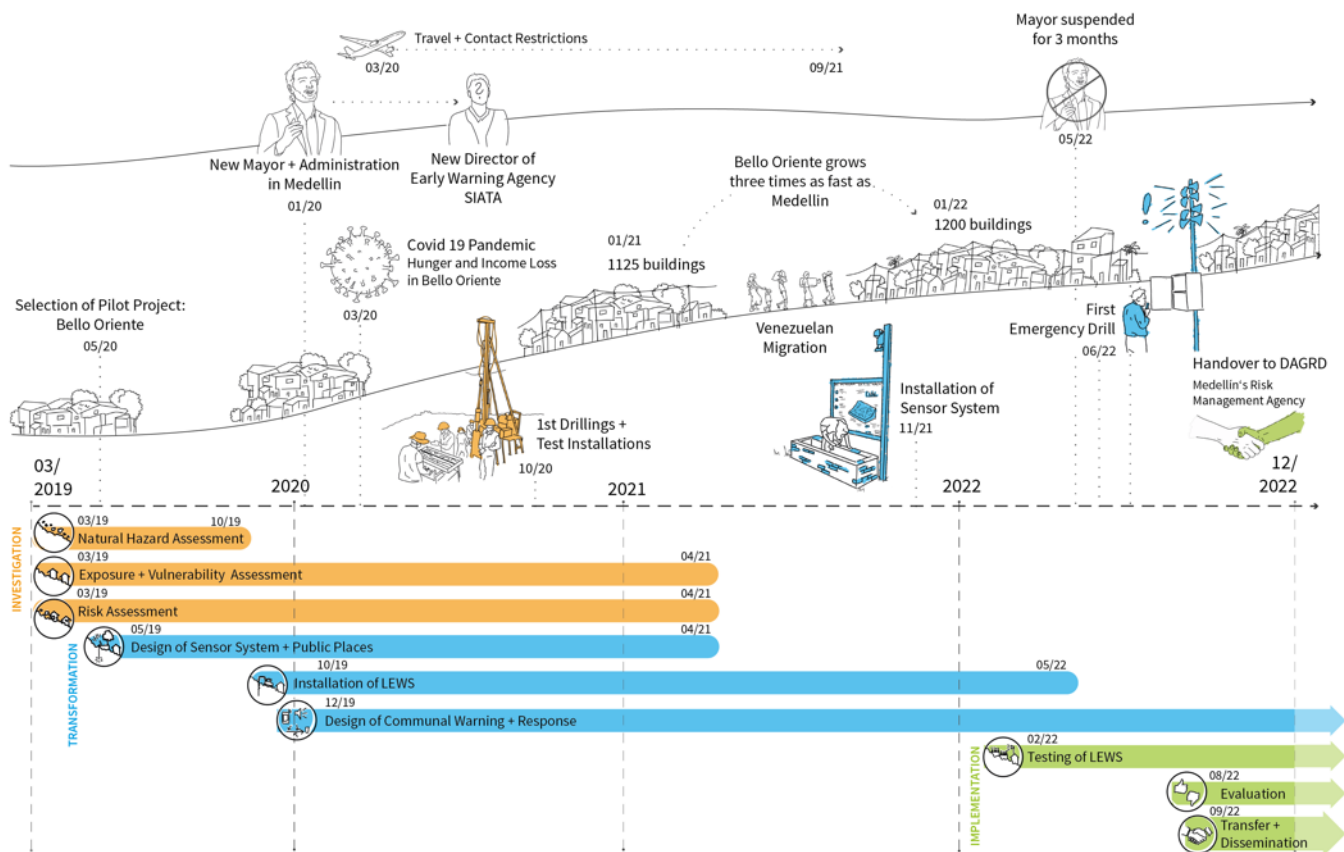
Travel + Contact Restrictions
03/20
09/21
Mayor suspended for 3 months
05/22
New Mayor + Administration in Medellin
01/20
New Director of Early Warning Agency SIATA
Bello Oriente grows three times as fast as Medellin
01/21
1125 buildings
01/22
1200 buildings
Covid 19 Pandemic
Hunger and Income Loss in Bello Oriente
03/20
Selection of Pilot Project: Bello Oriente
05/20
Venezuelan Migration
First Emergency Drill
06/22
Handover to DAGRD
Medellín's Risk Management Agency
Installation of Sensor System
11/21
1st Drillings + Test Installations
10/20
03/
2019
2020
2021
2022
12/
2022
INVESTIGATION
03/19
10/19
Natural Hazard Assessment
03/19
04/21
Exposure + Vulnerability Assessment
03/19
04/21
Risk Assessment
TRANSFORMATION
05/19
04/21
Design of Sensor System + Public Places
10/19
05/22
Installation of LEWS
12/19
Design of Communal Warning + Response
IMPLEMENTATION
02/22
Testing of LEWS
08/22
Evaluation
09/22
Transfer + Dissemination